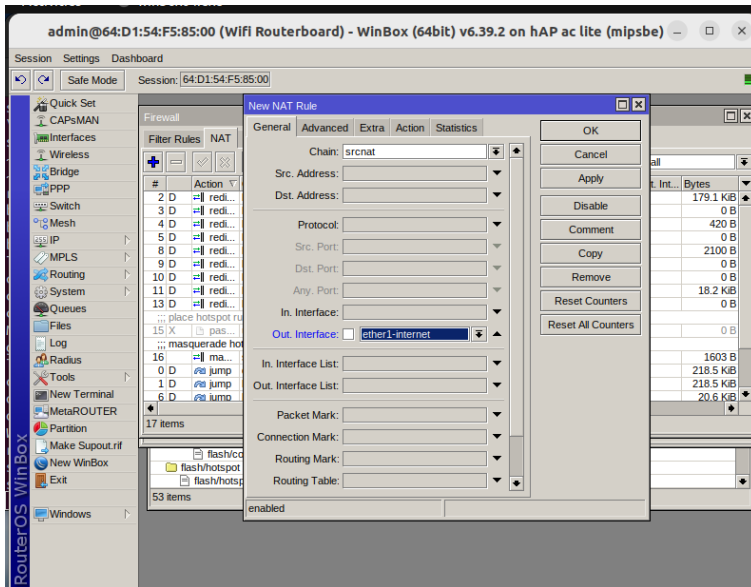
admin@64:D1:54:F5:85:00 (Wifi Routerboard) - WinBox (64bit) v6.39.2 on hAP ac lite (mipsbe)

Session Settings Dashboard

Safe Mode Session: 64:D1:54:F5:85:00

Quick Set
CAPsMAN
Interfaces
Wireless
Bridge
PPP
Switch
Mesh
IP
MPLS
Routing
System
Queues
Files
Log
Radius
Tools
New Terminal
MetaROUTER
Partition
Make Supout.rif
New WinBox
Exit

Windows

RouterOS WinBox

Firewall
Filter Rules NAT

| # | Action |
|---|---|
| 2 D | redi... |
| 3 D | redi... |
| 4 D | redi... |
| 5 D | redi... |
| 8 D | redi... |
| 9 D | redi... |
| 10 D | redi... |
| 11 D | redi... |
| 13 D | redi... |
| ;;; place hotspot ru | |
| 15 X | pas... |
| ;;; masquerade hot | |
| 16 | ma... |
| 0 D | jump |
| 1 D | jump |
| 6 D | jump |

17 items

all

| t. Int... | Bytes |
|---|---|
| | 179.1 KiB |
| | 0 B |
| | 420 B |
| | 0 B |
| | 2100 B |
| | 0 B |
| | 0 B |
| | 18.2 KiB |
| | 0 B |
| | |
| | 0 B |
| | |
| | 1603 B |
| | 218.5 KiB |
| | 218.5 KiB |
| | 20.6 KiB |

flash/co
flash/hotspot
flash/hotsp
53 items

New NAT Rule
General Advanced Extra Action Statistics
Chain: srcnat
Src. Address:
Dst. Address:
Protocol:
Src. Port:
Dst. Port:
Any. Port:
In. Interface:
Out. Interface: ether1-internet
In. Interface List:
Out. Interface List:
Packet Mark:
Connection Mark:
Routing Mark:
Routing Table:
enabled

OK
Cancel
Apply
Disable
Comment
Copy
Remove
Reset Counters
Reset All Counters